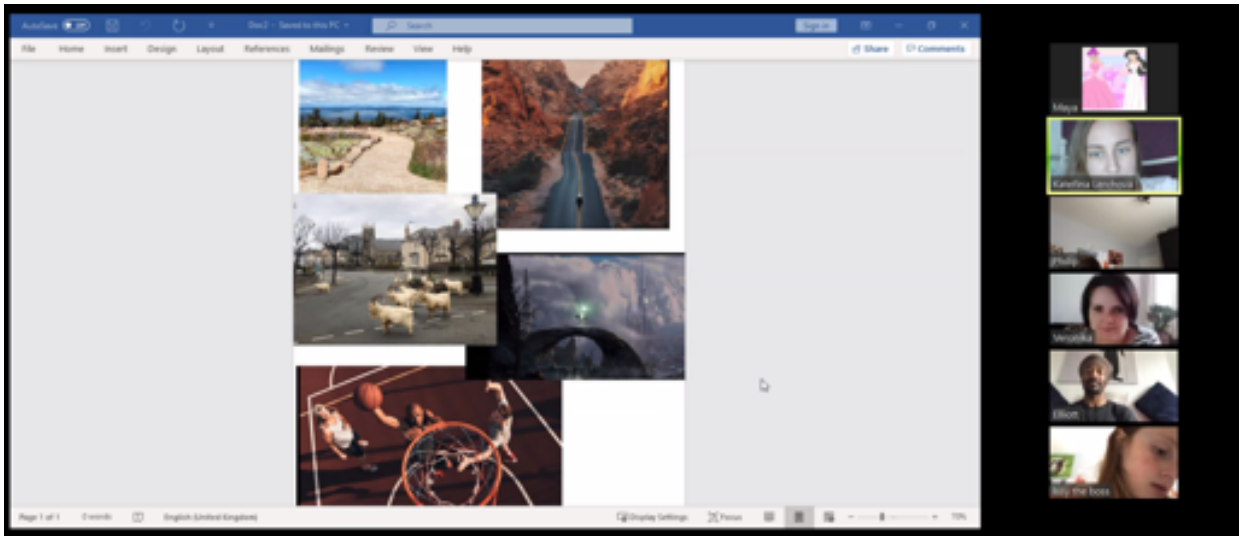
AutoSave Off Doc2 - Saved to this PC Search Sign in

File Home Insert Design Layout References Mailings Review View Help Share Comments

Page 1 of 1 0 words English (United Kingdom) Display Settings Focus 73%

Maya

Kateřina Janshová

Philip

Veronika

Elliott

Billy the boss